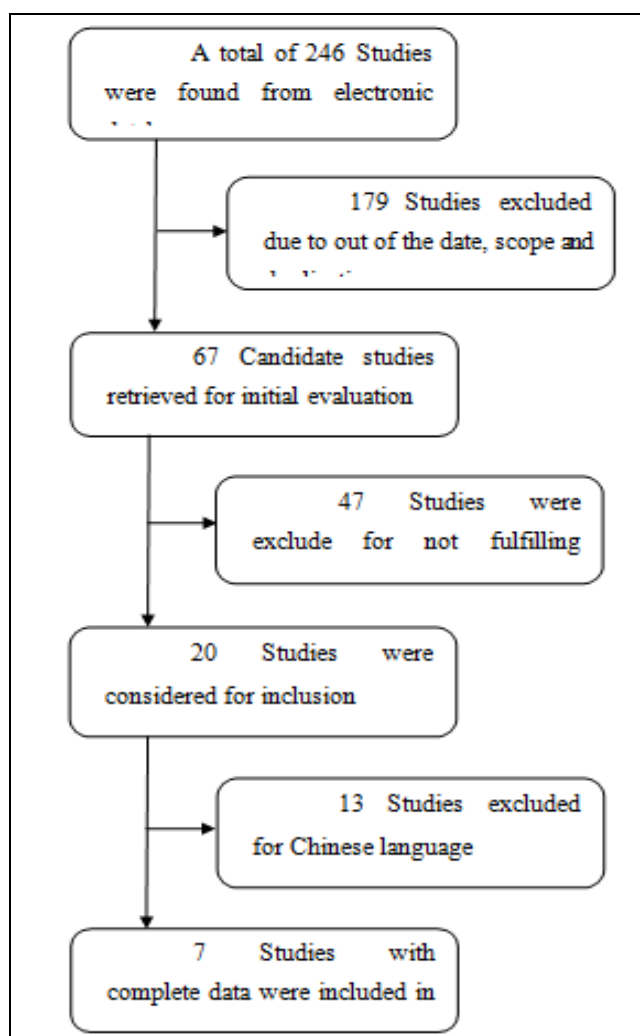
A total of 246 Studies were found from electronic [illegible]

179 Studies excluded due to out of the date, scope and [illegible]

67 Candidate studies retrieved for initial evaluation

47 Studies were exclude for not fulfilling

20 Studies were considered for inclusion

13 Studies excluded for Chinese language

7 Studies with complete data were included in